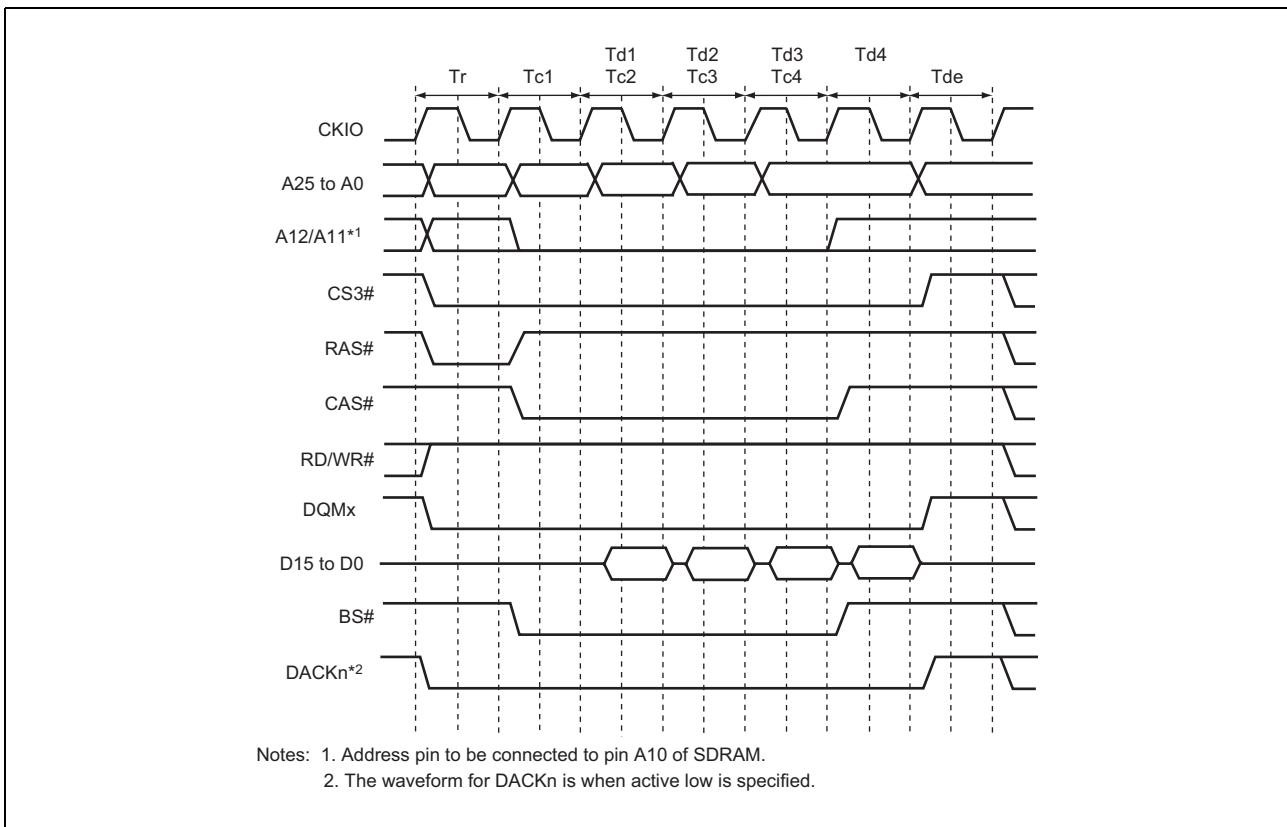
Tr

Tc1

Td1
Tc2

Td2
Tc3

Td3
Tc4

Td4

Tde

CKIO

A25 to A0

A12/A11*1

CS3#

RAS#

CAS#

RD/WR#

DQMx

D15 to D0

BS#

DACKn*2

Notes: 1. Address pin to be connected to pin A10 of SDRAM.
2. The waveform for DACKn is when active low is specified.